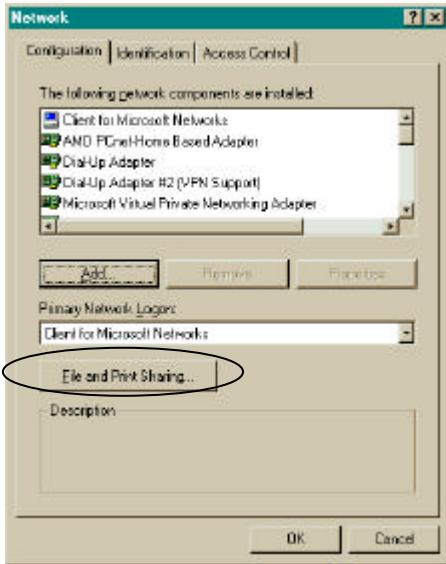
Network

?
X

Configuration
Identification
Access Control

The following network components are installed:

Client for Microsoft Networks
AMD PCnet-Home Based Adapter
Dial-Up Adapter
Dial-Up Adapter #2 (VPN Support)
Microsoft Virtual Private Networking Adapter

Add...
Remove
Properties

Primary Network Logon:

Client for Microsoft Networks

File and Print Sharing...

Description

OK
Cancel